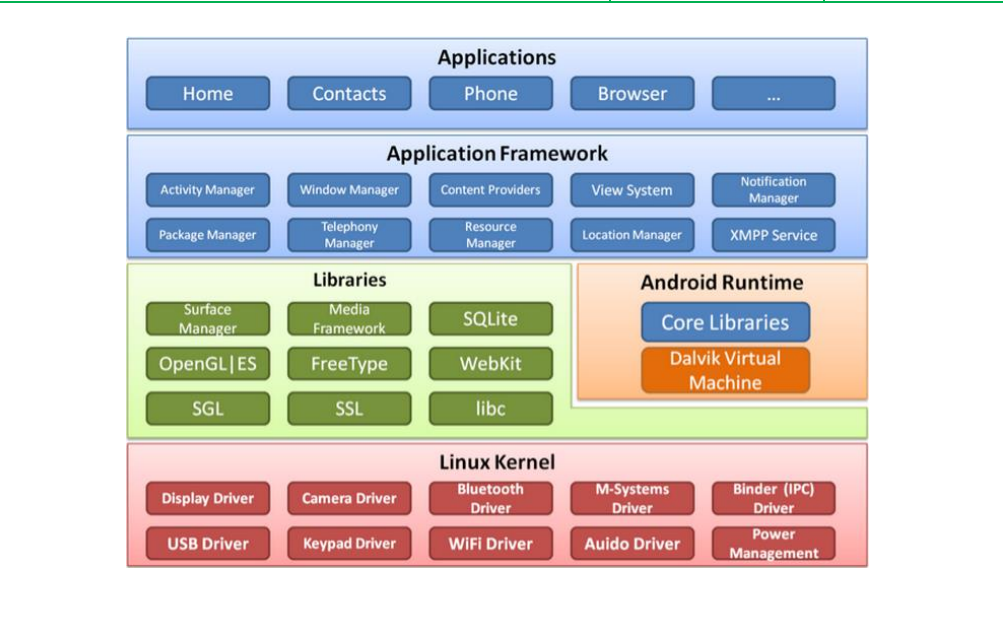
Applications

Home
Contacts
Phone
Browser
...

Application Framework

Activity Manager
Window Manager
Content Providers
View System
Notification Manager
Package Manager
Telephony Manager
Resource Manager
Location Manager
XMPP Service

Libraries

Surface Manager
Media Framework
SQLite
OpenGL|ES
FreeType
WebKit
SGL
SSL
libc

Android Runtime

Core Libraries
Dalvik Virtual Machine

Linux Kernel

Display Driver
Camera Driver
Bluetooth Driver
M-Systems Driver
Binder (IPC) Driver
USB Driver
Keypad Driver
WiFi Driver
Auido Driver
Power Management